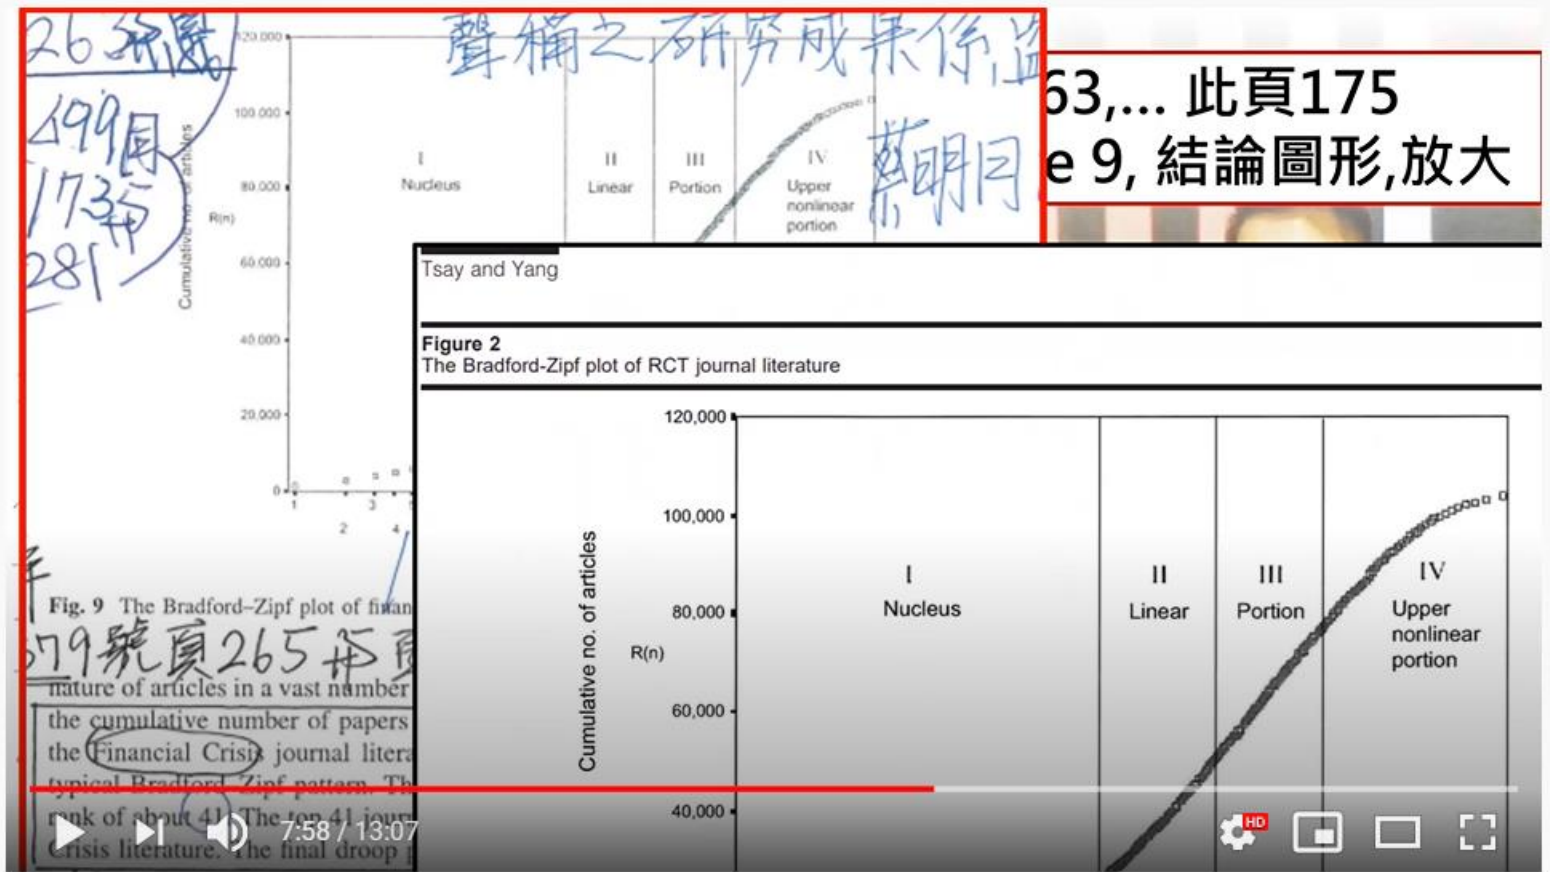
26 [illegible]
499 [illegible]
1735
281

聲稱之研究成果係盜
蔡明月

120,000
100,000
80,000
60,000
40,000
20,000
0
1
2
3
4
Cumulative no. of articles
R(n)
I
Nucleus
II
Linear
III
Portion
IV
Upper nonlinear portion

63,... 此頁175
e 9, 結論圖形,放大

Fig. 9 The Bradford–Zipf plot of finan
79號頁265 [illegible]
nature of articles in a vast number
the cumulative number of papers
the Financial Crisis journal litera
typical Bradford–Zipf pattern. Th
rank of about 41. The top 41 jour
Crisis literature. The final droop

Tsay and Yang

Figure 2
The Bradford-Zipf plot of RCT journal literature

120,000
100,000
80,000
60,000
40,000
Cumulative no. of articles
R(n)
I
Nucleus
II
Linear
III
Portion
IV
Upper nonlinear portion

7:58 / 13:07
HD